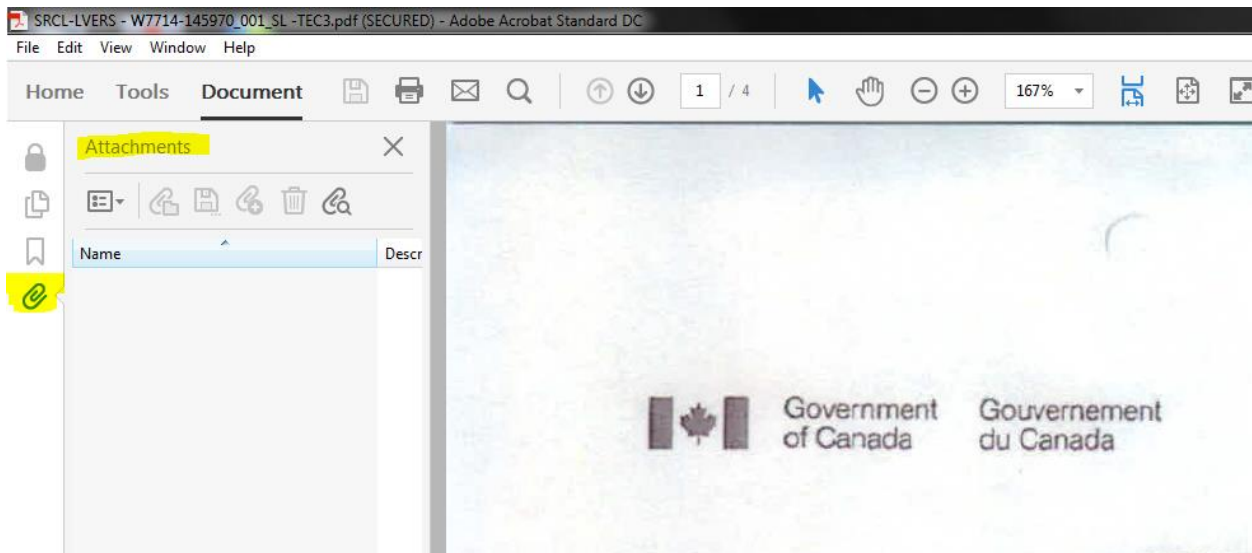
SRCL-LVERS - W7714-145970_001_SL -TEC3.pdf (SECURED) - Adobe Acrobat Standard DC

File Edit View Window Help

Home Tools Document

1 / 4

167%

Attachments

Name

Descr

Government of Canada

Gouvernement du Canada